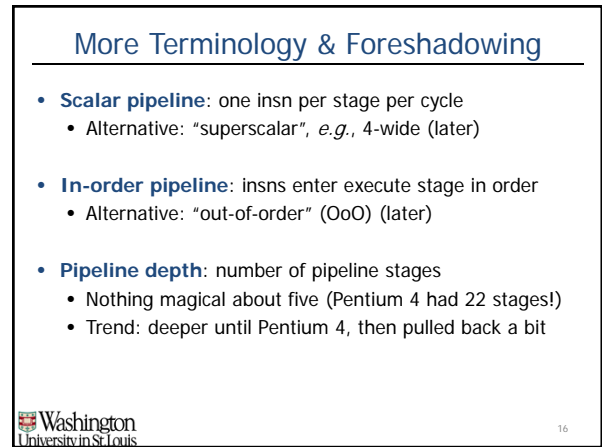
More Terminology & Foreshadowing

• Scalar pipeline: one insn per stage per cycle
  • Alternative: "superscalar", e.g., 4-wide (later)

• In-order pipeline: insns enter execute stage in order
  • Alternative: "out-of-order" (OoO) (later)

• Pipeline depth: number of pipeline stages
  • Nothing magical about five (Pentium 4 had 22 stages!)
  • Trend: deeper until Pentium 4, then pulled back a bit

Washington University in St. Louis

16